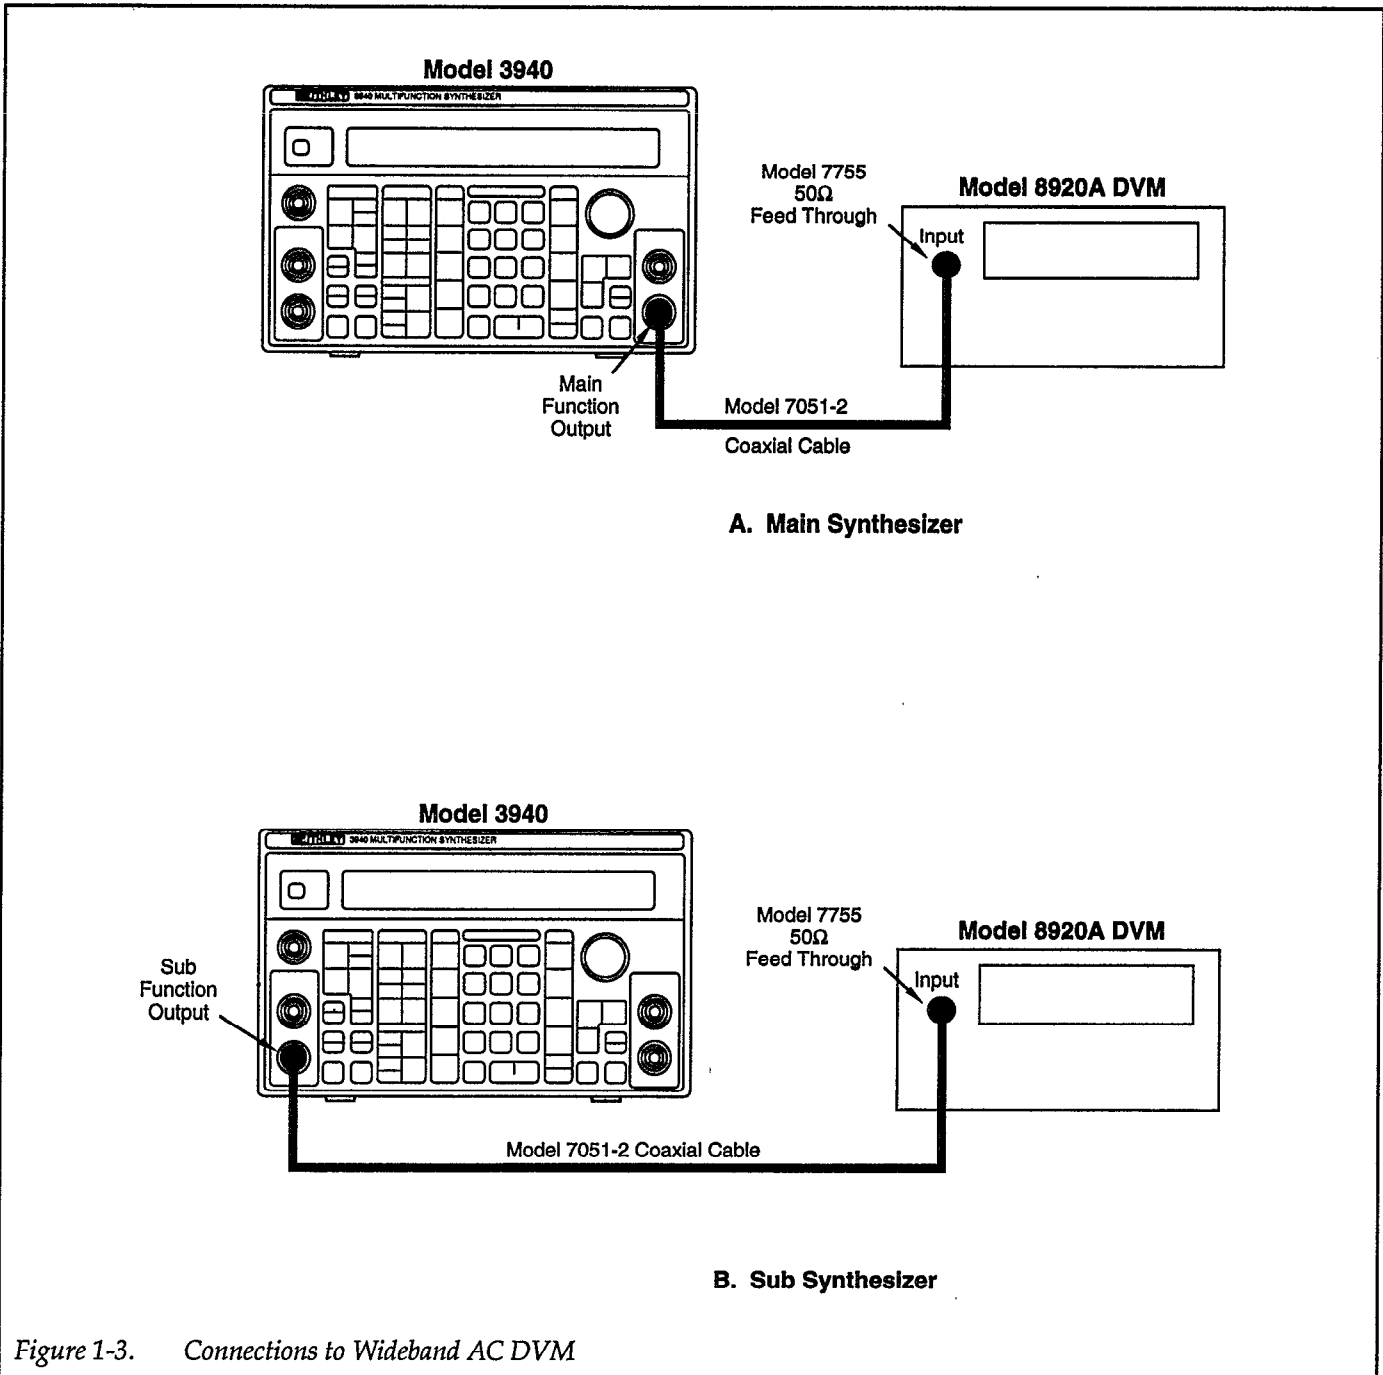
Model 3940

KEITHLEY 3940 MULTIFUNCTION SYNTHESIZER

Model 7755
50Ω
Feed Through

Model 8920A DVM

Input

Main
Function
Output

Model 7051-2

Coaxial Cable

A. Main Synthesizer

Model 3940

KEITHLEY 3940 MULTIFUNCTION SYNTHESIZER

Model 7755
50Ω
Feed Through

Model 8920A DVM

Input

Sub
Function
Output

Model 7051-2 Coaxial Cable

B. Sub Synthesizer

Figure 1-3. Connections to Wideband AC DVM